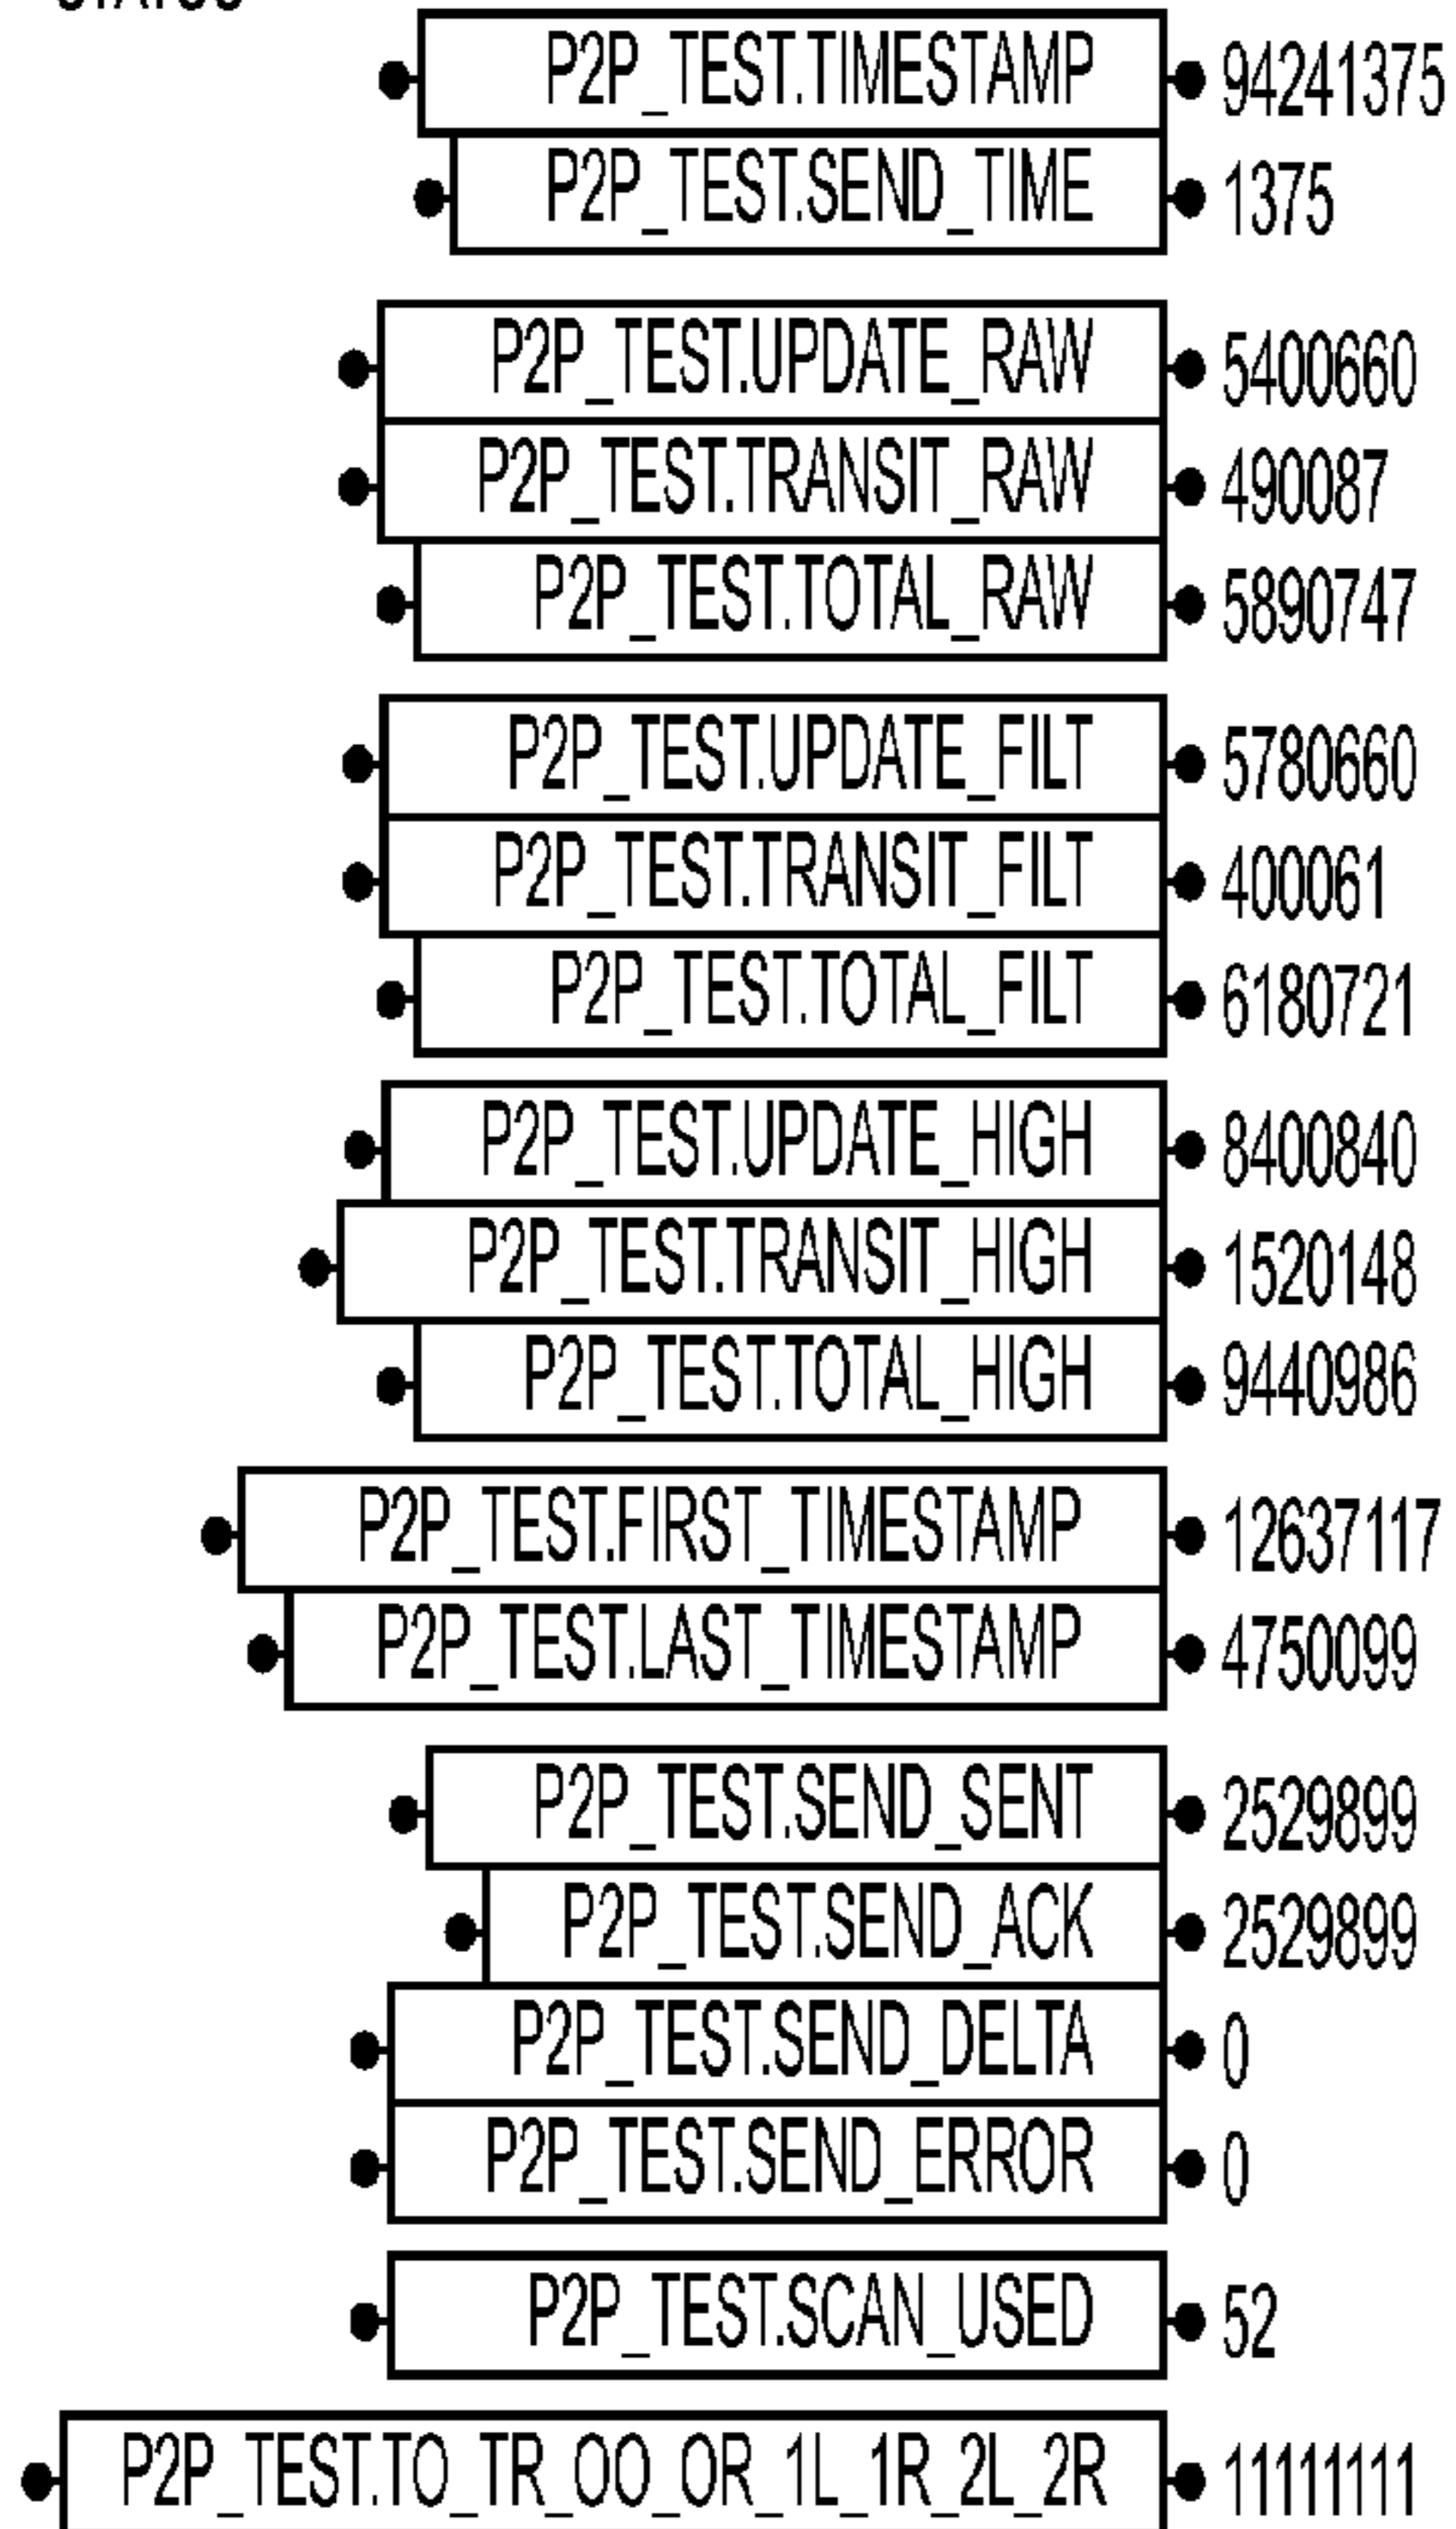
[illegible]

P2P_TEST.TIMESTAMP 94241375
P2P_TEST.SEND_TIME 1375

P2P_TEST.UPDATE_RAW 5400660
P2P_TEST.TRANSIT_RAW 490087
P2P_TEST.TOTAL_RAW 5890747

P2P_TEST.UPDATE_FILT 5780660
P2P_TEST.TRANSIT_FILT 400061
P2P_TEST.TOTAL_FILT 6180721

P2P_TEST.UPDATE_HIGH 8400840
P2P_TEST.TRANSIT_HIGH 1520148
P2P_TEST.TOTAL_HIGH 9440986

P2P_TEST.FIRST_TIMESTAMP 12637117
P2P_TEST.LAST_TIMESTAMP 4750099

P2P_TEST.SEND_SENT 2529899
P2P_TEST.SEND_ACK 2529899
P2P_TEST.SEND_DELTA 0
P2P_TEST.SEND_ERROR 0

P2P_TEST.SCAN_USED 52

P2P_TEST.TO_TR_OO_OR_1L_1R_2L_2R 11111111